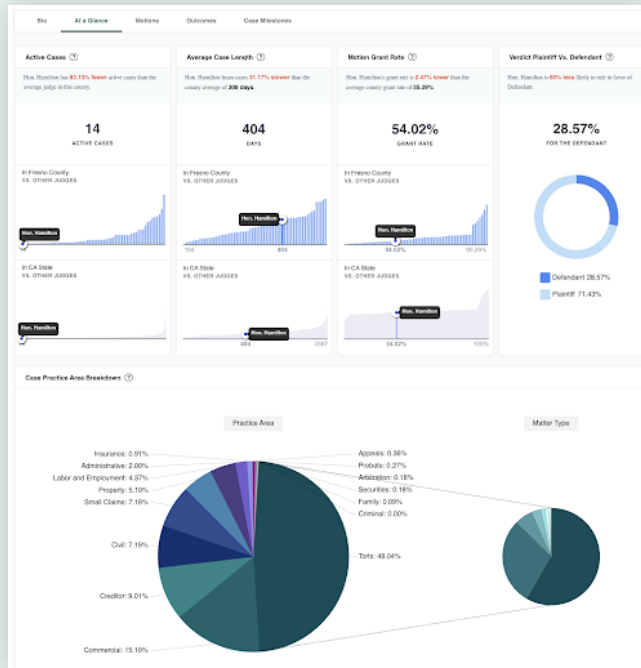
Bio | At a Glance | Motions | Outcomes | Case Milestones

Active Cases ?
Hon. Hamilton has 83.13% fewer active cases than the average judge in this county.
14
ACTIVE CASES
In Fresno County
VS. OTHER JUDGES
Hon. Hamilton
In CA State
VS. OTHER JUDGES
Hon. Hamilton

Average Case Length ?
Hon. Hamilton hears cases 31.17% slower than the county average of 308 days
404
DAYS
In Fresno County
VS. OTHER JUDGES
Hon. Hamilton
104 404
In CA State
VS. OTHER JUDGES
Hon. Hamilton
404 3547

Motion Grant Rate ?
Hon. Hamilton's grant rate is 2.47% lower than the average county grant rate of 55.39%
54.02%
GRANT RATE
In Fresno County
VS. OTHER JUDGES
Hon. Hamilton
54.02% 90.29%
In CA State
VS. OTHER JUDGES
Hon. Hamilton
54.02% 100%

Verdict Plaintiff Vs. Defendant ?
Hon. Hamilton is 60% less likely to rule in favor of Defendant.
28.57%
FOR THE DEFENDANT
Defendant 28.57%
Plaintiff 71.43%

Case Practice Area Breakdown ?

Practice Area
Matter Type

Insurance: 0.91%
Administrative: 2.00%
Labor and Employment: 4.37%
Property: 5.10%
Small Claims: 7.19%
Civil: 7.19%
Creditor: 9.01%
Commercial: 15.10%
Appeals: 0.36%
Probate: 0.27%
Arbitration: 0.18%
Securities: 0.18%
Family: 0.09%
Criminal: 0.00%
Torts: 48.04%